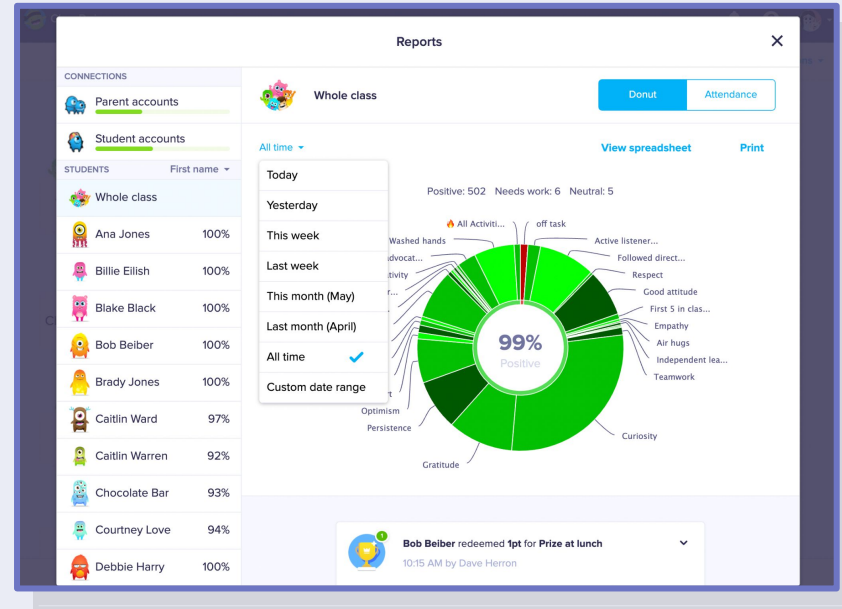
Reports

CONNECTIONS
Parent accounts
Student accounts
STUDENTS First name

Whole class
Ana Jones 100%
Billie Eilish 100%
Blake Black 100%
Bob Beiber 100%
Brady Jones 100%
Caitlin Ward 97%
Caitlin Warren 92%
Chocolate Bar 93%
Courtney Love 94%
Debbie Harry 100%

Whole class

Donut Attendance

All time

View spreadsheet Print

Today
Yesterday
This week
Last week
This month (May)
Last month (April)
All time
Custom date range

Positive: 502 Needs work: 6 Neutral: 5

All Activiti... off task
Washed hands
advocat...
tivity
r...
t
Optimism
Persistence
Gratitude
Active listener...
Followed direct...
Respect
Good attitude
First 5 in clas...
Empathy
Air hugs
Independent lea...
Teamwork
Curiosity

99%
Positive

1
Bob Beiber redeemed 1pt for Prize at lunch
10:15 AM by Dave Herron